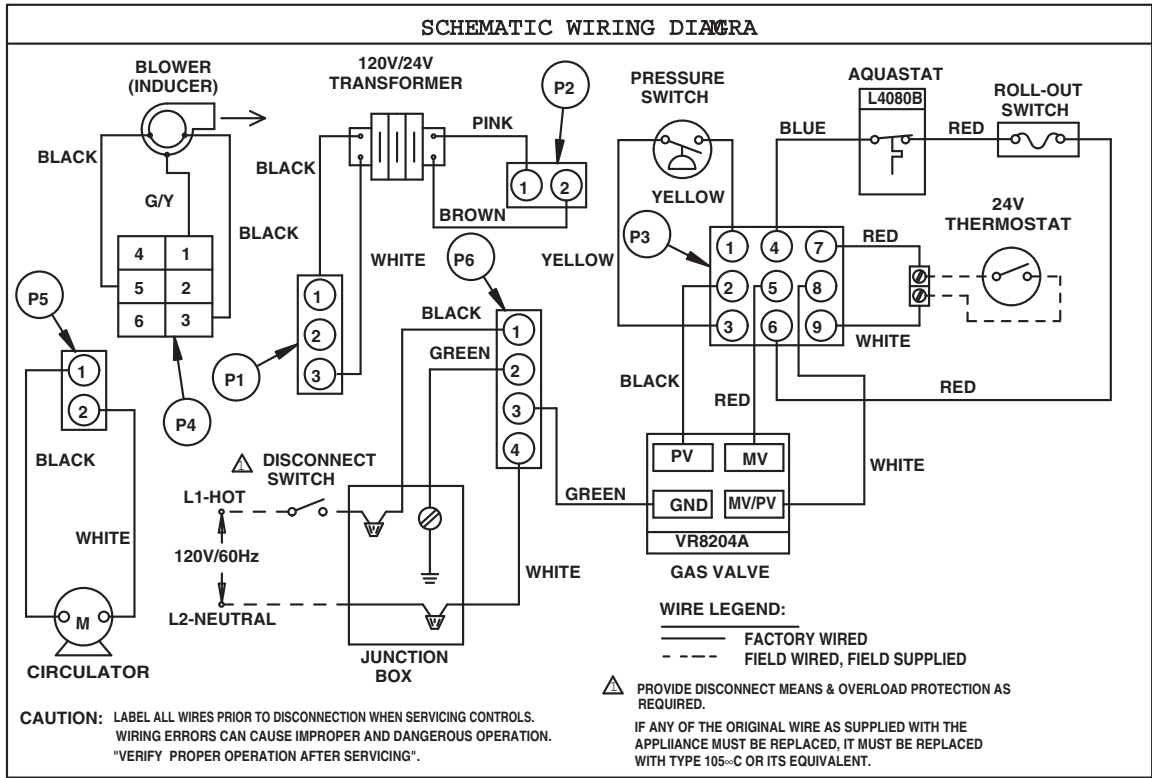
SCHEMATIC WIRING DIAGRA

BLOWER (INDUCER)

120V/24V TRANSFORMER

P2

PRESSURE SWITCH

AQUASTAT

L4080B

ROLL-OUT SWITCH

BLACK

BLACK

PINK

1 2

BLUE

RED

G/Y

BROWN

YELLOW

24V THERMOSTAT

BLACK

WHITE

P6

YELLOW

P3

1 4 7

RED

4 1

5 2

6 3

2 5 8

P5

1

2

1

2

3

BLACK

1

GREEN

2

3

4

3 6 9

WHITE

P1

BLACK

RED

P4

RED

BLACK

DISCONNECT SWITCH

PV MV

WHITE

L1-HOT

GREEN

GND MV/PV

WHITE

120V/60Hz

VR8204A

GAS VALVE

WHITE

M

L2-NEUTRAL

WIRE LEGEND:

FACTORY WIRED

FIELD WIRED, FIELD SUPPLIED

CIRCULATOR

JUNCTION BOX

PROVIDE DISCONNECT MEANS & OVERLOAD PROTECTION AS REQUIRED.

CAUTION: LABEL ALL WIRES PRIOR TO DISCONNECTION WHEN SERVICING CONTROLS. WIRING ERRORS CAN CAUSE IMPROPER AND DANGEROUS OPERATION. "VERIFY PROPER OPERATION AFTER SERVICING".

IF ANY OF THE ORIGINAL WIRE AS SUPPLIED WITH THE APPLIIANCE MUST BE REPLACED, IT MUST BE REPLACED WITH TYPE 105∞C OR ITS EQUIVALENT.